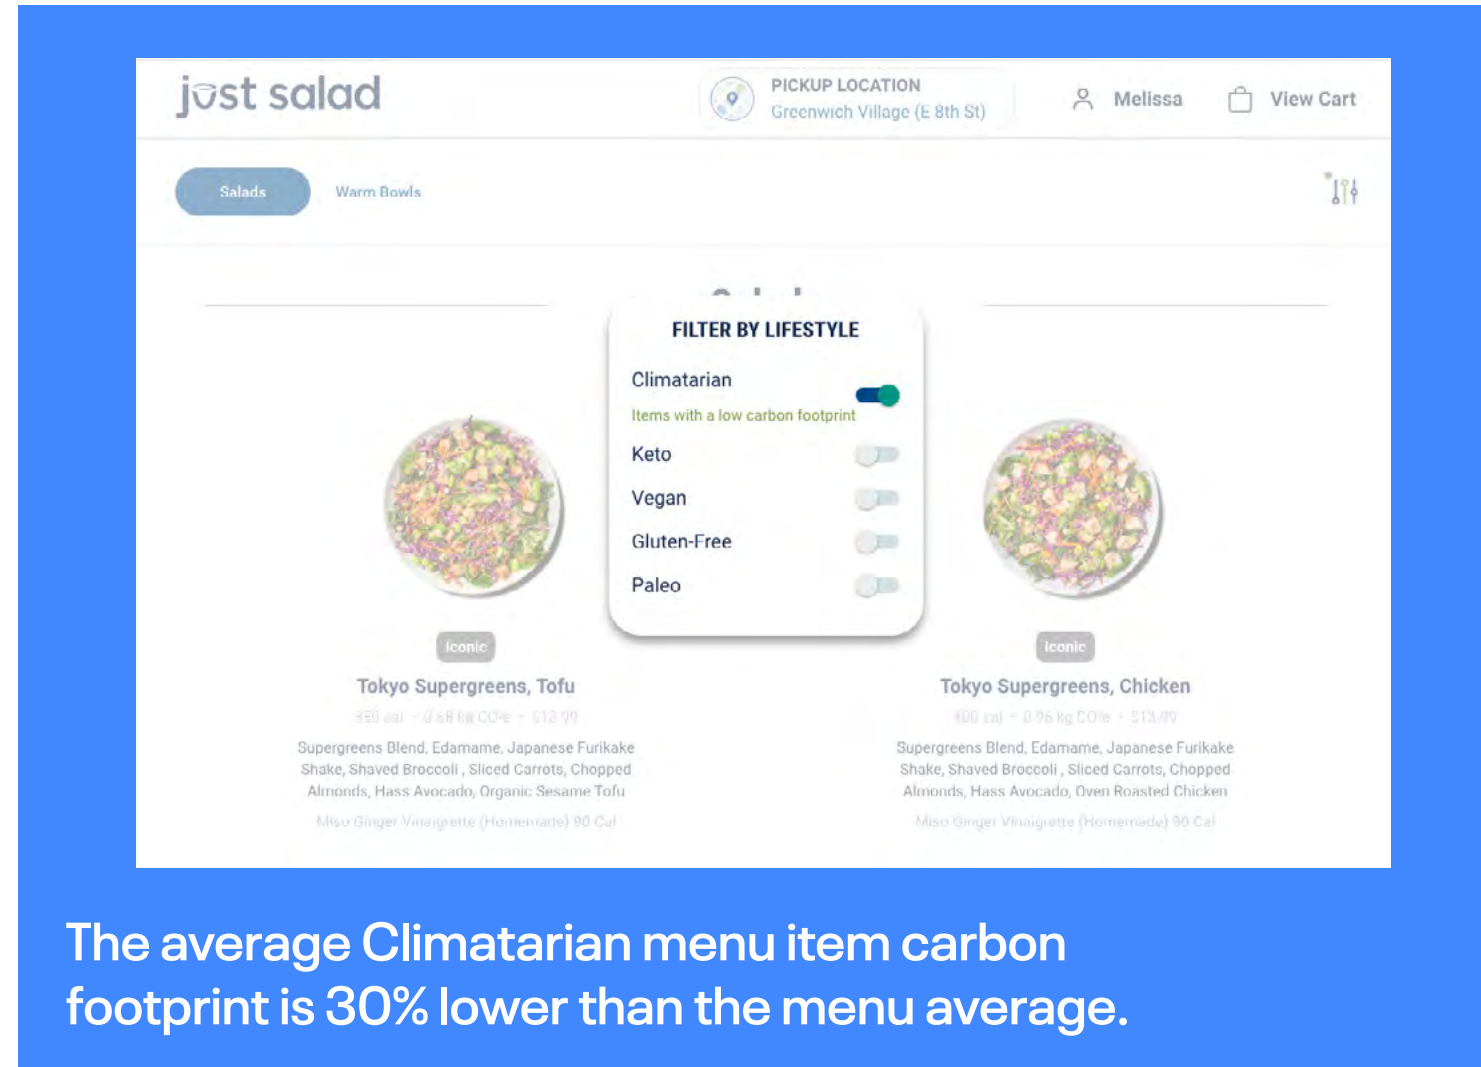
just salad

PICKUP LOCATION
Greenwich Village (E 8th St)

Melissa

View Cart

Salads

Warm Bowls

FILTER BY LIFESTYLE

Climatarian

Items with a low carbon footprint

Keto

Vegan

Gluten-Free

Paleo

Iconic

Tokyo Supergreens, Tofu

350 cal · 0.68 kg CO₂e · $13.99

Supergreens Blend, Edamame, Japanese Furikake Shake, Shaved Broccoli , Sliced Carrots, Chopped Almonds, Hass Avocado, Organic Sesame Tofu

Miso Ginger Vinaigrette (Homemade) 90 Cal

Iconic

Tokyo Supergreens, Chicken

400 cal · 0.96 kg CO₂e · $13.99

Supergreens Blend, Edamame, Japanese Furikake Shake, Shaved Broccoli , Sliced Carrots, Chopped Almonds, Hass Avocado, Oven Roasted Chicken

Miso Ginger Vinaigrette (Homemade) 90 Cal

The average Climatarian menu item carbon footprint is 30% lower than the menu average.